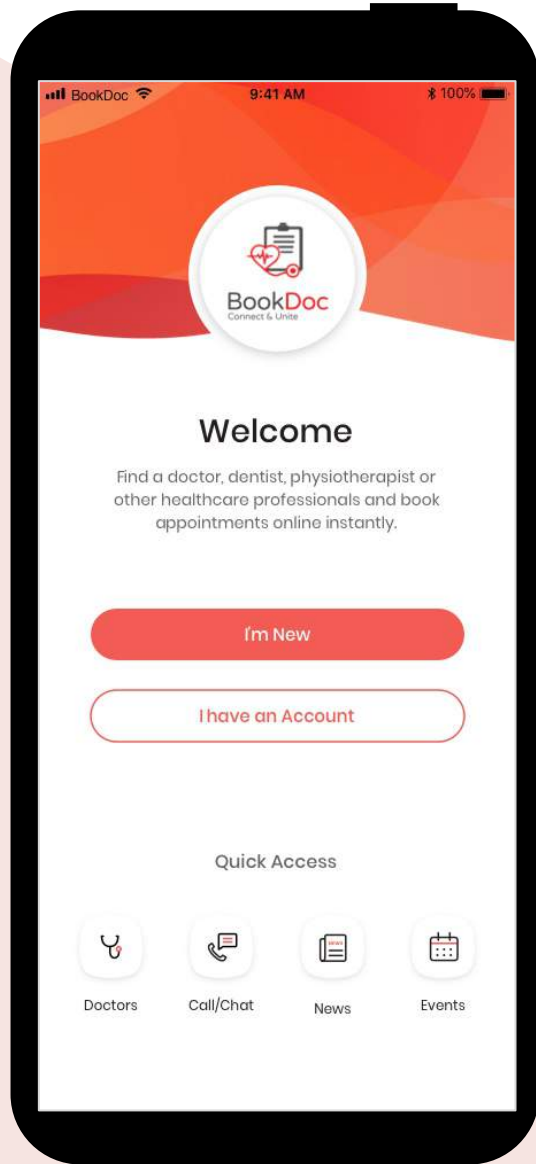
BookDoc 9:41 AM 100%

BookDoc
Connect & Unite

Welcome

Find a doctor, dentist, physiotherapist or other healthcare professionals and book appointments online instantly.

I'm New

I have an Account

Quick Access

Doctors

Call/Chat

News

Events